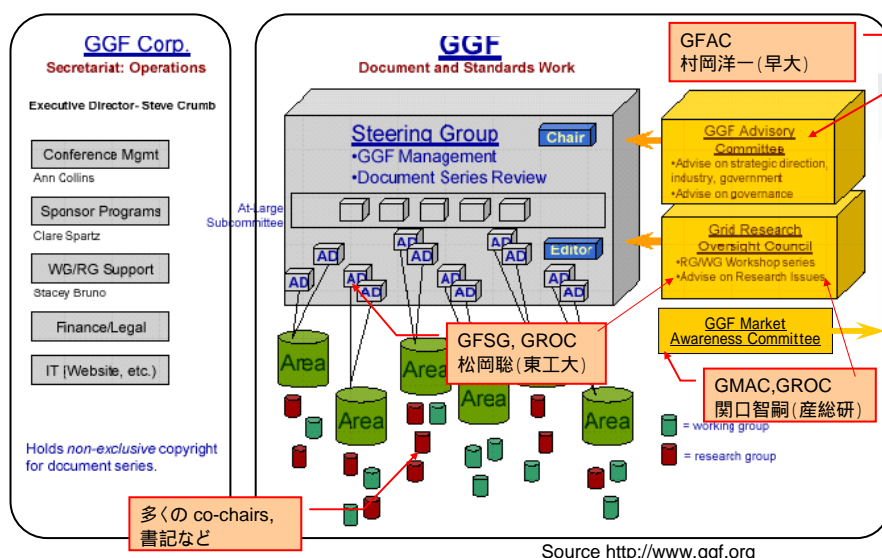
GGF Corp.
Secretariat: Operations

Executive Director- Steve Crumb

Conference Mgmt
Ann Collins

Sponsor Programs
Clare Spartz

WG/RG Support
Stacey Bruno

Finance/Legal

IT (Website, etc.)

Holds *non-exclusive* copyright for document series.

GGF
Document and Standards Work

GFAC
村岡洋一(早大)

Steering Group
•GGF Management
•Document Series Review

Chair

At-Large Subcommittee

AD AD AD AD AD AD AD AD AD AD AD AD AD

Editor

GGF Advisory Committee
•Advise on strategic direction, industry, government
•Advise on governance

Grid Research Oversight Council
•RG/WG Workshop series
•Advise on Research Issues

GGF Market Awareness Committee

GFSG, GROC
松岡聡(東工大)

GMAC,GROC
関口智嗣(産総研)

Area Area Area Area Area

= working group
= research group

多くの co-chairs,
書記など

Source http://www.ggf.org